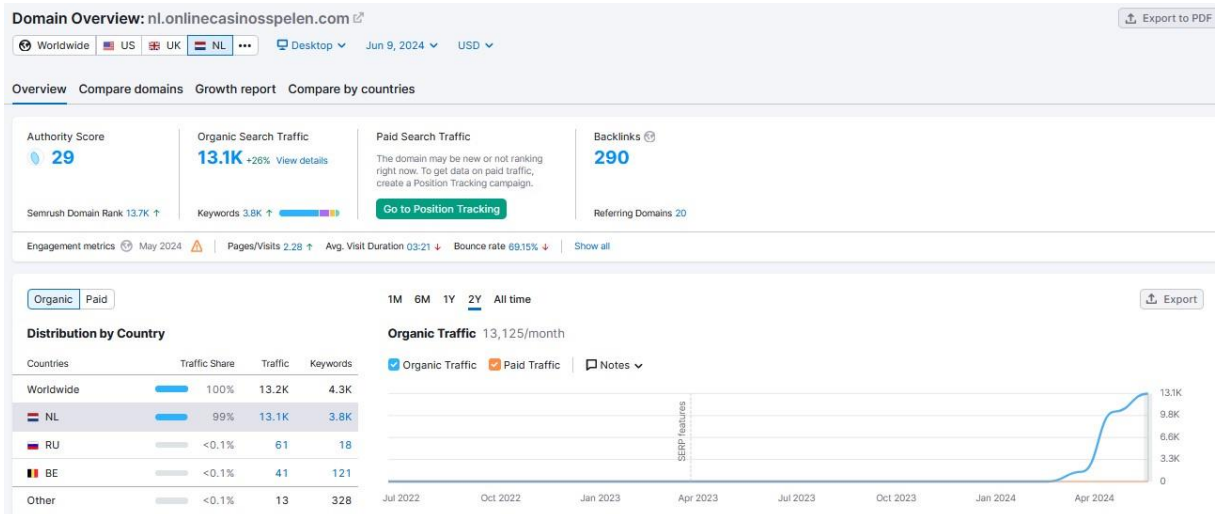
Domain Overview: nl.onlinecasinosspelen.com

Export to PDF

Worldwide | US | UK | NL | ••• | Desktop | Jun 9, 2024 | USD

Overview | Compare domains | Growth report | Compare by countries

Authority Score
29
Semrush Domain Rank 13.7K ↑

Organic Search Traffic
13.1K +26% View details
Keywords 3.8K ↑

Paid Search Traffic
The domain may be new or not ranking right now. To get data on paid traffic, create a Position Tracking campaign.
Go to Position Tracking

Backlinks
290
Referring Domains 20

Engagement metrics May 2024 | Pages/Visits 2.28 ↑ Avg. Visit Duration 03:21 ↓ Bounce rate 69.15% ↓ | Show all

Organic | Paid

Distribution by Country

| Countries | Traffic Share | Traffic | Keywords |
|---|---|---|---|
| Worldwide | 100% | 13.2K | 4.3K |
| NL | 99% | 13.1K | 3.8K |
| RU | <0.1% | 61 | 18 |
| BE | <0.1% | 41 | 121 |
| Other | <0.1% | 13 | 328 |

1M 6M 1Y 2Y All time

Export

Organic Traffic 13,125/month

Organic Traffic | Paid Traffic | Notes

SERP features

13.1K
9.8K
6.6K
3.3K
0

Jul 2022 | Oct 2022 | Jan 2023 | Apr 2023 | Jul 2023 | Oct 2023 | Jan 2024 | Apr 2024